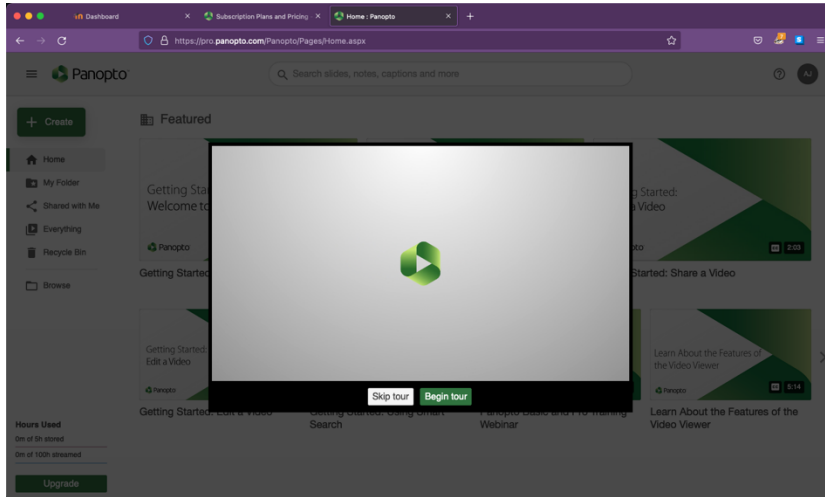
Dashboard
Subscription Plans and Pricing
Home : Panopto
https://pro.panopto.com/Panopto/Pages/Home.aspx

Panopto
Search slides, notes, captions and more
AJ

Create
Home
My Folder
Shared with Me
Everything
Recycle Bin
Browse

Featured

Getting Star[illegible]
Welcome to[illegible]
Panopto
Getting Started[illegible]

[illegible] Started:
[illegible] a Video
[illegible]to
2:03
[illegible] Started: Share a Video

Getting Started:
Edit a Video
Panopto
Getting Started: Edit a Video

Getting Started: Using Smart Search

Panopto Basic and Pro Training Webinar

Learn About the Features of the Video Viewer
Panopto
5:14
Learn About the Features of the Video Viewer

Skip tour
Begin tour

Hours Used
0m of 5h stored
0m of 100h streamed
Upgrade